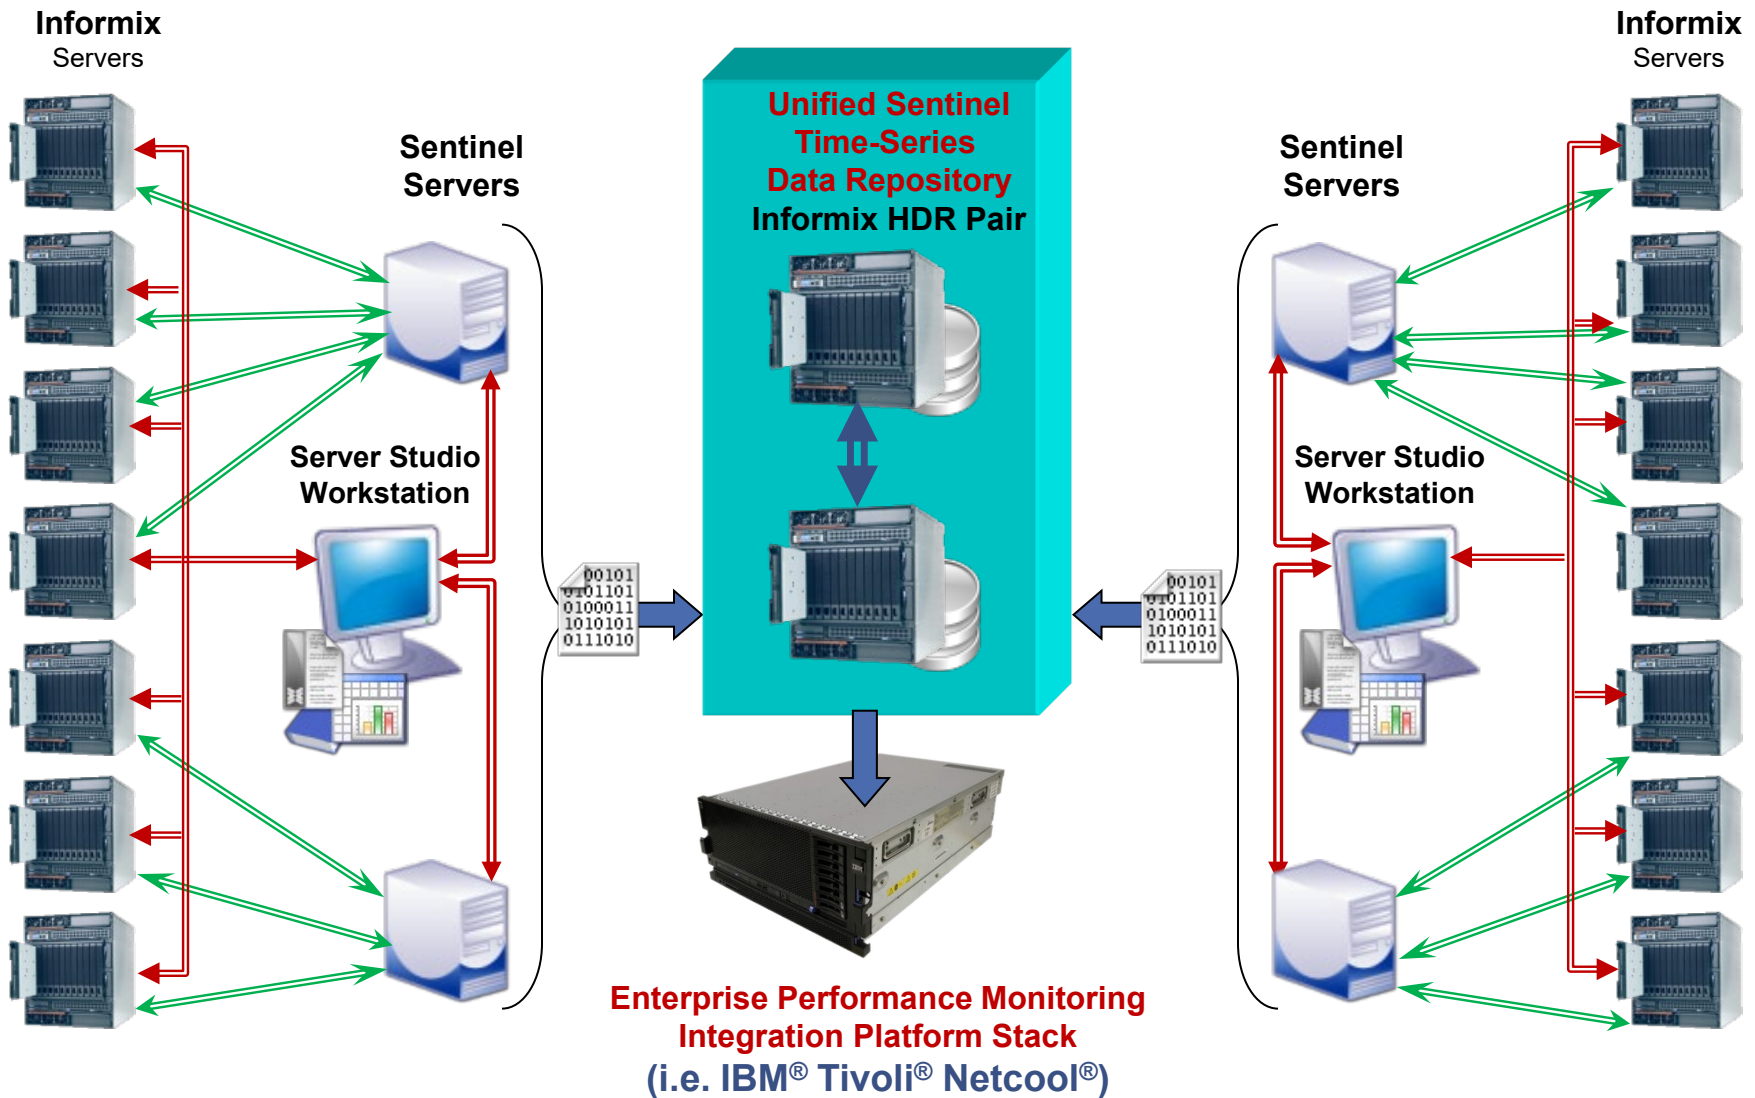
Informix
Servers

Informix
Servers

Sentinel
Servers

Unified Sentinel
Time-Series
Data Repository
Informix HDR Pair

Sentinel
Servers

Server Studio
Workstation

Server Studio
Workstation

00101
0101101
0100011
1010101
0111010

00101
0101101
0100011
1010101
0111010

Enterprise Performance Monitoring
Integration Platform Stack
(i.e. IBM® Tivoli® Netcool®)